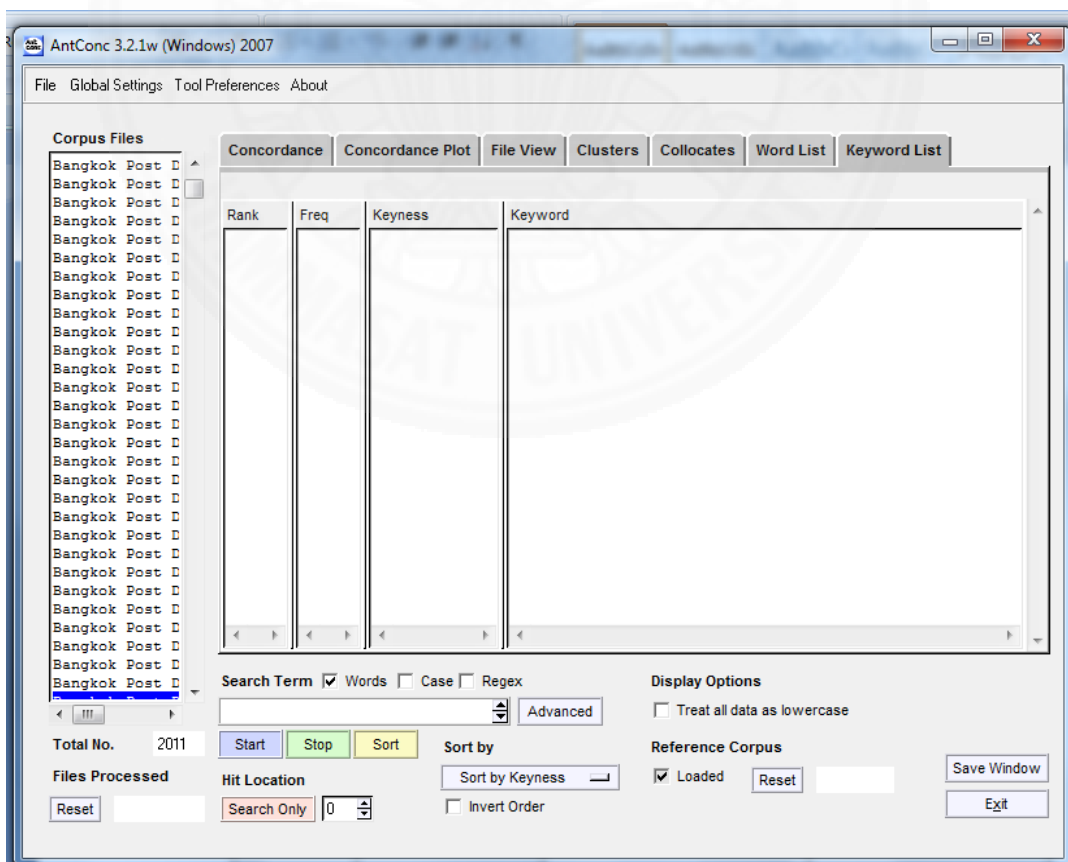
AntConc 3.2.1w (Windows) 2007

File Global Settings Tool Preferences About

Corpus Files

Bangkok Post D
Bangkok Post D
Bangkok Post D
Bangkok Post D
Bangkok Post D
Bangkok Post D
Bangkok Post D
Bangkok Post D
Bangkok Post D
Bangkok Post D
Bangkok Post D
Bangkok Post D
Bangkok Post D
Bangkok Post D
Bangkok Post D
Bangkok Post D
Bangkok Post D
Bangkok Post D
Bangkok Post D
Bangkok Post D
Bangkok Post D
Bangkok Post D
Bangkok Post D
Bangkok Post D
Bangkok Post D
Bangkok Post D
Bangkok Post D
Bangkok Post D
Bangkok Post D

Concordance | Concordance Plot | File View | Clusters | Collocates | Word List | Keyword List

| Rank | Freq | Keyness | Keyword |
|---|---|---|---|

Search Term ☑ Words ☐ Case ☐ Regex

Advanced

Display Options

☐ Treat all data as lowercase

Total No. 2011

Files Processed

Reset

Start Stop Sort

Sort by

Sort by Keyness

☐ Invert Order

Hit Location

Search Only 0

Reference Corpus

☑ Loaded Reset

Save Window

Exit